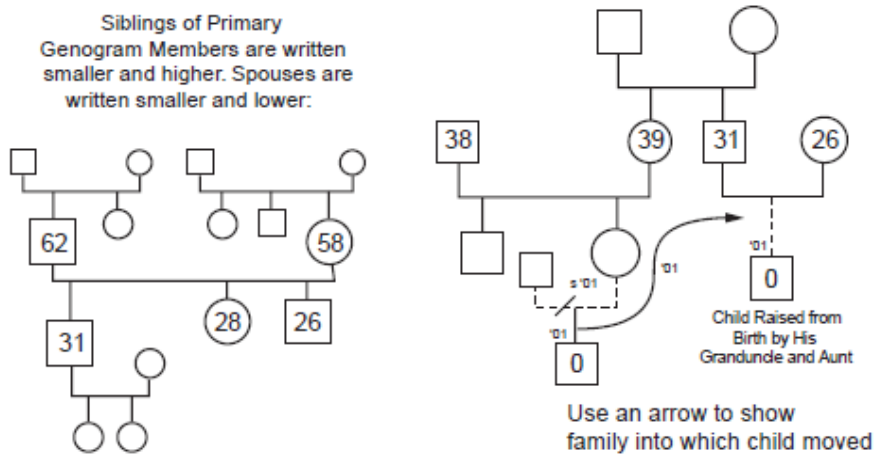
Siblings of Primary Genogram Members are written smaller and higher. Spouses are written smaller and lower:

62

58

28

26

31

38

39

31

26

s '01

'01

'01

'01

0

0

Child Raised from Birth by His Granduncle and Aunt

Use an arrow to show family into which child moved